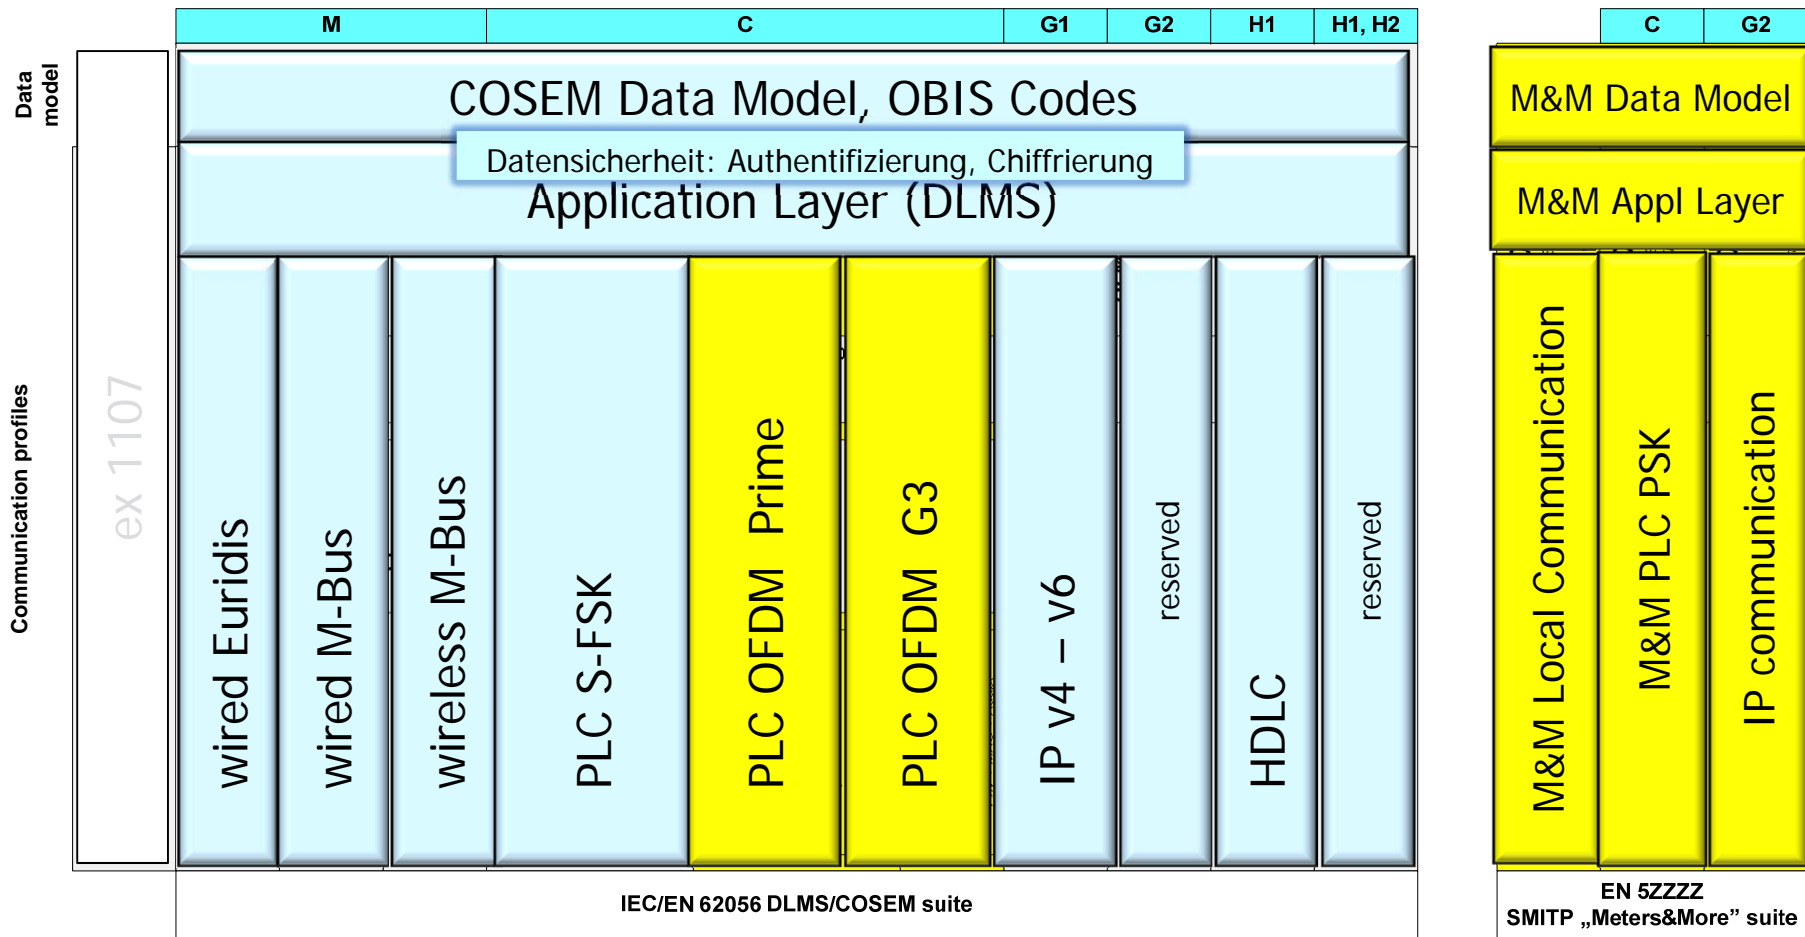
| M | C | G1 | G2 | H1 | H1, H2 |
|---|---|---|---|---|---|

| C | G2 |
|---|---|

Data model

Communication profiles

ex 1107

COSEM Data Model, OBIS Codes

Datensicherheit: Authentifizierung, Chiffrierung

Application Layer (DLMS)

wired Euridis

wired M-Bus

wireless M-Bus

PLC S-FSK

PLC OFDM Prime

PLC OFDM G3

IP v4 – v6

reserved

HDLC

reserved

M&M Data Model

M&M Appl Layer

M&M Local Communication

M&M PLC PSK

IP communication

IEC/EN 62056 DLMS/COSEM suite

EN 5ZZZZ
SMITP „Meters&More” suite